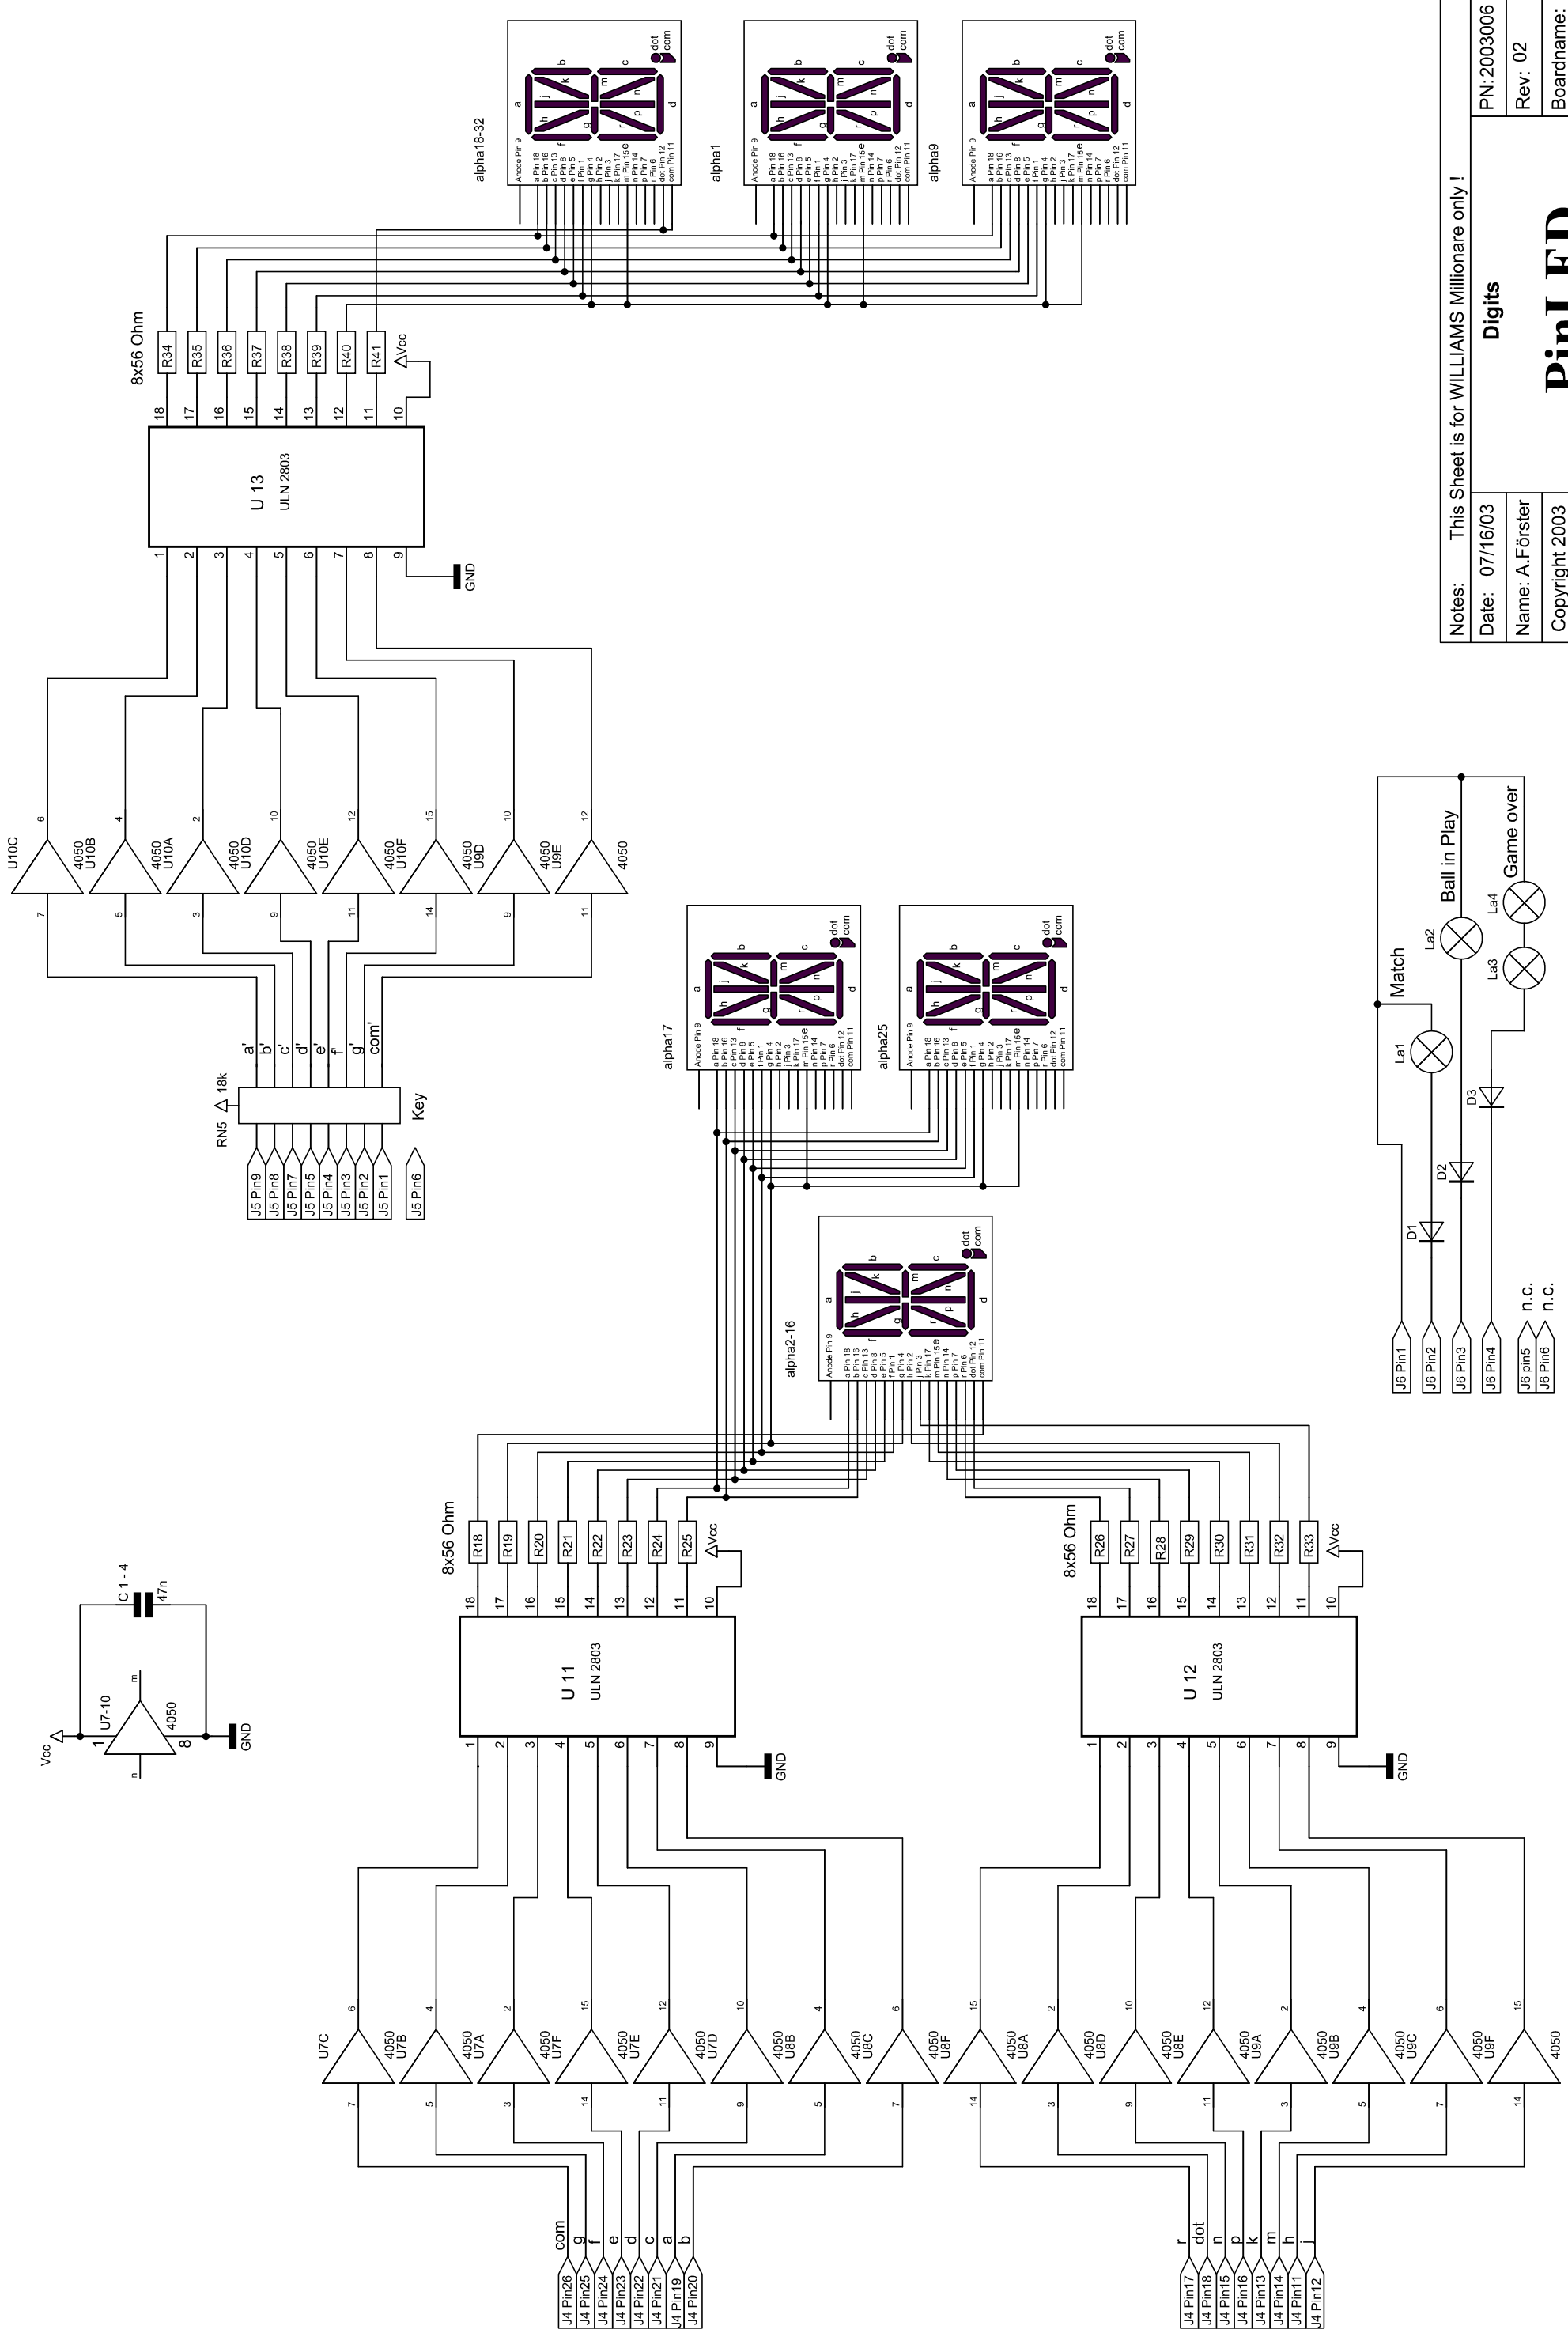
Notes: This Sheet is for WILLIAMS Millionare only !
Date: 07/16/03
Name: A.Förster
Copyright 2003
Digits
PN:2003006
Rev: 02
Boardname:
PinLED

alpha18-32
alpha1
alpha9
alpha17
alpha25
alpha2-16

Anode Pin 9
a Pin 18
b Pin 16
c Pin 13
d Pin 8
e Pin 5
f Pin 1
g Pin 4
h Pin 2
j Pin 3
k Pin 17
m Pin 15
n Pin 14
p Pin 7
r Pin 6
dot Pin 12
com Pin 11

a b c d e f g h j k m n p r dot com

8x56 Ohm
R34 R35 R36 R37 R38 R39 R40 R41
Vcc
U 13
ULN 2803
GND
18 17 16 15 14 13 12 11 10
1 2 3 4 5 6 7 8 9

U10C 4050 U10B 4050 U10A 4050 U10D 4050 U10E 4050 U10F 4050 U9D 4050 U9E 4050

a' b' c' d' e' f' g' com'
RN5 18k
Key
J5 Pin9 J5 Pin8 J5 Pin7 J5 Pin5 J5 Pin4 J5 Pin3 J5 Pin2 J5 Pin1 J5 Pin6

Match
Ball in Play
Game over
La1 La2 La3 La4
D1 D2 D3
J6 Pin1 J6 Pin2 J6 Pin3 J6 Pin4 J6 pin5 J6 Pin6
n.c.
n.c.

C 1 - 4
47n
Vcc
U7-10
4050
1
8
GND

8x56 Ohm
R18 R19 R20 R21 R22 R23 R24 R25
Vcc
U 11
ULN 2803
GND

8x56 Ohm
R26 R27 R28 R29 R30 R31 R32 R33
Vcc
U 12
ULN 2803
GND

U7C 4050 U7B 4050 U7A 4050 U7F 4050 U7E 4050 U7D 4050 U8B 4050 U8C 4050 U8F 4050 U8A 4050 U8D 4050 U8E 4050 U9A 4050 U9B 4050 U9C 4050 U9F 4050

com g f e d c a b
J4 Pin26 J4 Pin25 J4 Pin24 J4 Pin23 J4 Pin22 J4 Pin21 J4 Pin19 J4 Pin20

r dot n p k m h j
J4 Pin17 J4 Pin18 J4 Pin15 J4 Pin16 J4 Pin13 J4 Pin14 J4 Pin11 J4 Pin12